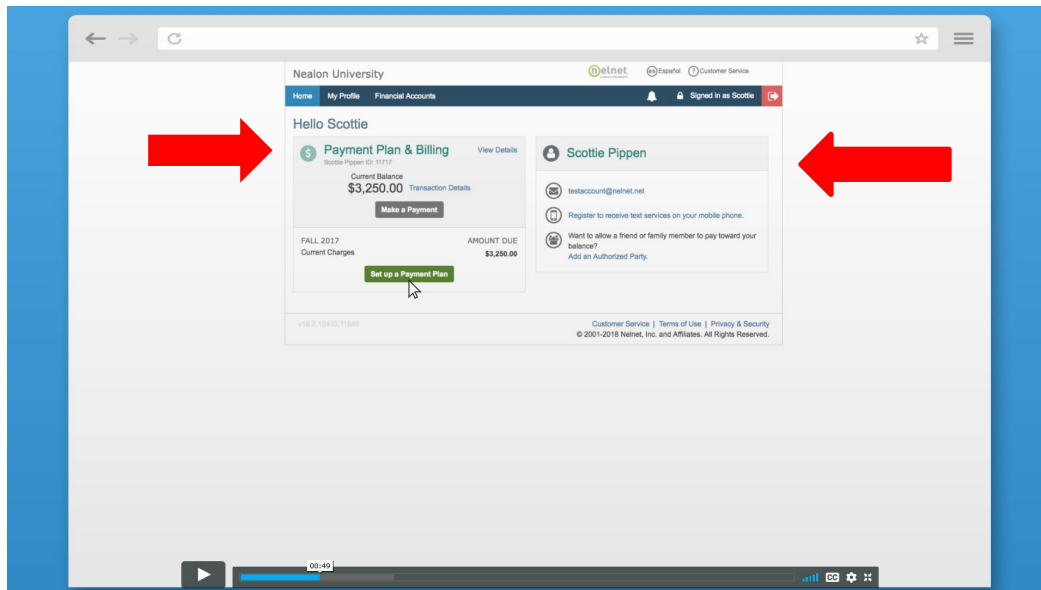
Nealon University

nelnet

Español Customer Service

Home My Profile Financial Accounts

Signed in as Scottie

Hello Scottie

Payment Plan & Billing View Details

Scottie Pippen ID: 11717

Current Balance

$3,250.00 Transaction Details

Make a Payment

FALL 2017 AMOUNT DUE

Current Charges $3,250.00

Set up a Payment Plan

Scottie Pippen

testaccount@nelnet.net

Register to receive text services on your mobile phone.

Want to allow a friend or family member to pay toward your balance?

Add an Authorized Party.

v18.2.10433.11846

Customer Service | Terms of Use | Privacy & Security

© 2001-2018 Nelnet, Inc. and Affiliates. All Rights Reserved.

00:49

CC